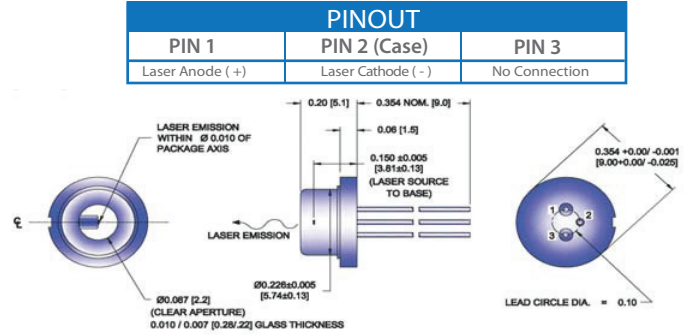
PINOUT

| PIN 1 | PIN 2 (Case) | PIN 3 |
|---|---|---|
| Laser Anode ( +) | Laser Cathode ( - ) | No Connection |

LASER EMISSION WITHIN Ø 0.010 OF PACKAGE AXIS

℄

Ø0.087 [2.2] (CLEAR APERTURE) 0.010 / 0.007 [0.28/.22] GLASS THICKNESS

0.20 [5.1]

0.354 NOM. [9.0]

0.06 [1.5]

0.150 ±0.005 [3.81±0.13] (LASER SOURCE TO BASE)

LASER EMISSION

Ø0.226±0.005 [5.74±0.13]

0.354 +0.00/ -0.001 [9.00+0.00/ -0.025]

1

2

3

LEAD CIRCLE DIA. = 0.10